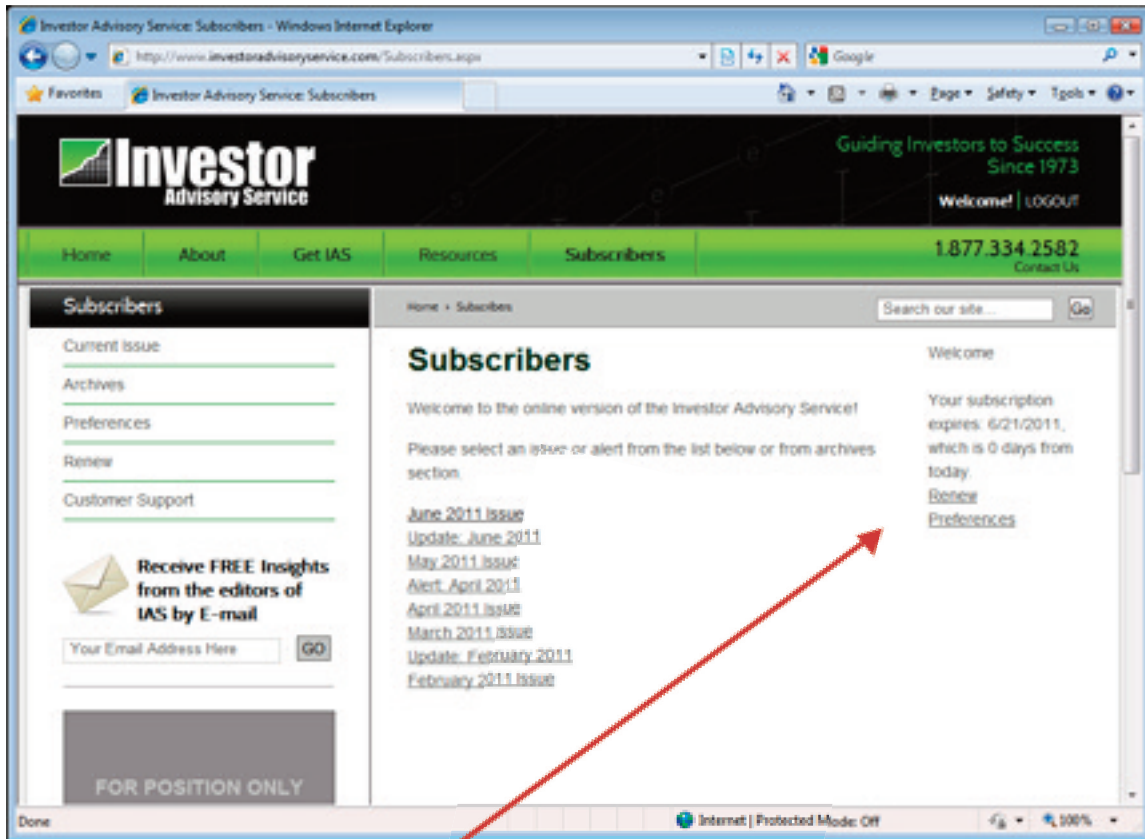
Investor Advisory Service: Subscribers - Windows Internet Explorer

http://www.investoradvisoryservice.com/Subscribers.aspx

Google

Favorites

Investor Advisory Service: Subscribers

Page ▾ Safety ▾ Tools ▾

Investor
Advisory Service

Guiding Investors to Success
Since 1973

Welcome! | LOGOUT

Home | About | Get IAS | Resources | Subscribers

1.877.334.2582
Contact Us

Subscribers

Current Issue

Archives

Preferences

Renew

Customer Support

Receive FREE Insights from the editors of IAS by E-mail

Your Email Address Here

GO

FOR POSITION ONLY

Home › Subscribers

Search our site...

Go

Subscribers

Welcome to the online version of the Investor Advisory Service!

Please select an issue or alert from the list below or from archives section.

June 2011 Issue
Update: June 2011
May 2011 Issue
Alert: April 2011
April 2011 Issue
March 2011 Issue
Update: February 2011
February 2011 Issue

Welcome

Your subscription expires: 6/21/2011, which is 0 days from today.
Renew
Preferences

Done

Internet | Protected Mode: Off

100%